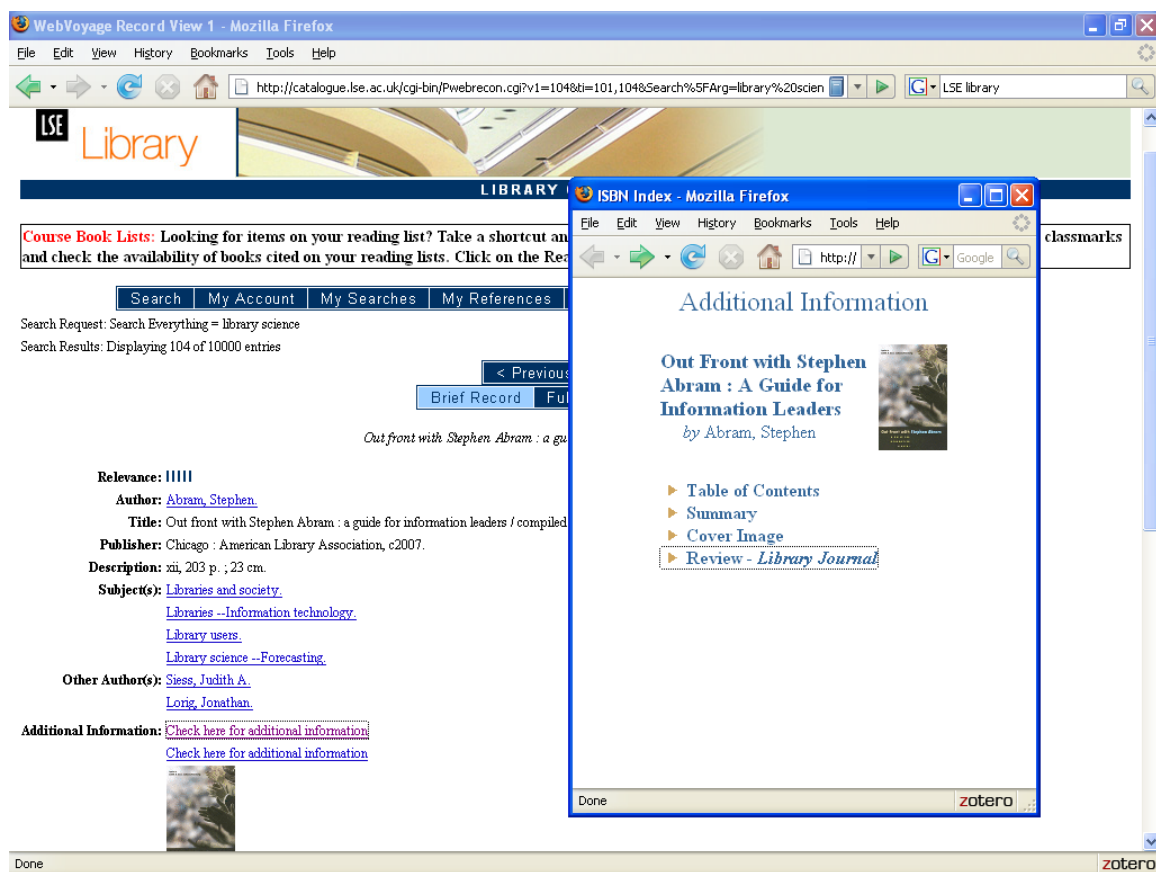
WebVoyage Record View 1 - Mozilla Firefox

File Edit View History Bookmarks Tools Help

http://catalogue.lse.ac.uk/cgi-bin/Pwebrecon.cgi?v1=104&ti=101,104&Search%5FArg=library%20scien

LSE library

LSE Library

LIBRARY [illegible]

Course Book Lists: Looking for items on your reading list? Take a shortcut an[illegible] classmarks and check the availability of books cited on your reading lists. Click on the Rea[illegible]

Search | My Account | My Searches | My References

Search Request: Search Everything = library science

Search Results: Displaying 104 of 10000 entries

< Previous

Brief Record | Ful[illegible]

Out front with Stephen Abram : a gu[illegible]

Relevance: IIIII

Author: Abram, Stephen.

Title: Out front with Stephen Abram : a guide for information leaders / compiled

Publisher: Chicago : American Library Association, c2007.

Description: xii, 203 p. ; 23 cm.

Subject(s): Libraries and society.

Libraries --Information technology.

Library users.

Library science --Forecasting.

Other Author(s): Siess, Judith A.

Lorig, Jonathan.

Additional Information: Check here for additional information

Check here for additional information

Done

zotero

ISBN Index - Mozilla Firefox

File Edit View History Bookmarks Tools Help

http://

Google

Additional Information

Out Front with Stephen Abram : A Guide for Information Leaders

by Abram, Stephen

Out Front with Stephen Abram

Table of Contents

Summary

Cover Image

Review - Library Journal

Done

zotero